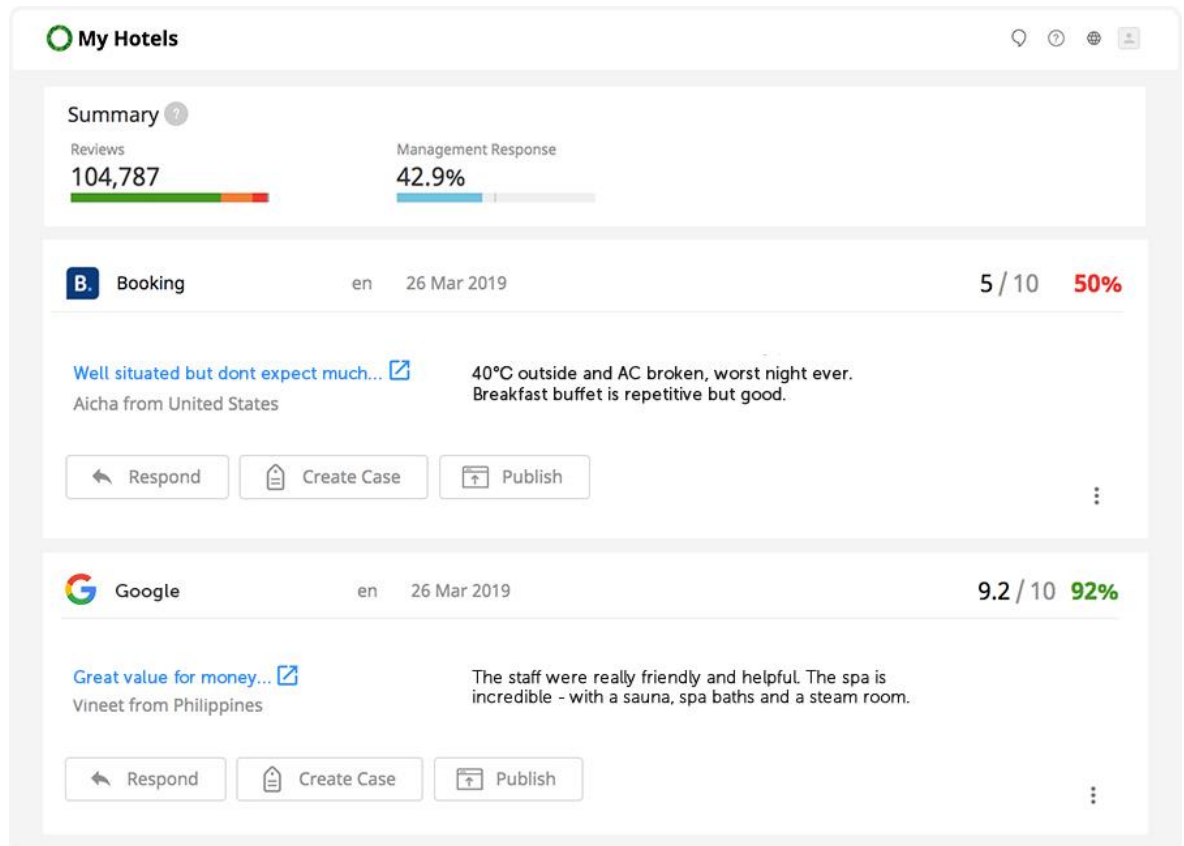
My Hotels

Summary

Reviews
104,787

Management Response
42.9%

B. Booking en 26 Mar 2019 5 / 10 50%

Well situated but dont expect much...
Aicha from United States

40°C outside and AC broken, worst night ever. Breakfast buffet is repetitive but good.

Respond Create Case Publish

Google en 26 Mar 2019 9.2 / 10 92%

Great value for money...
Vineet from Philippines

The staff were really friendly and helpful. The spa is incredible - with a sauna, spa baths and a steam room.

Respond Create Case Publish